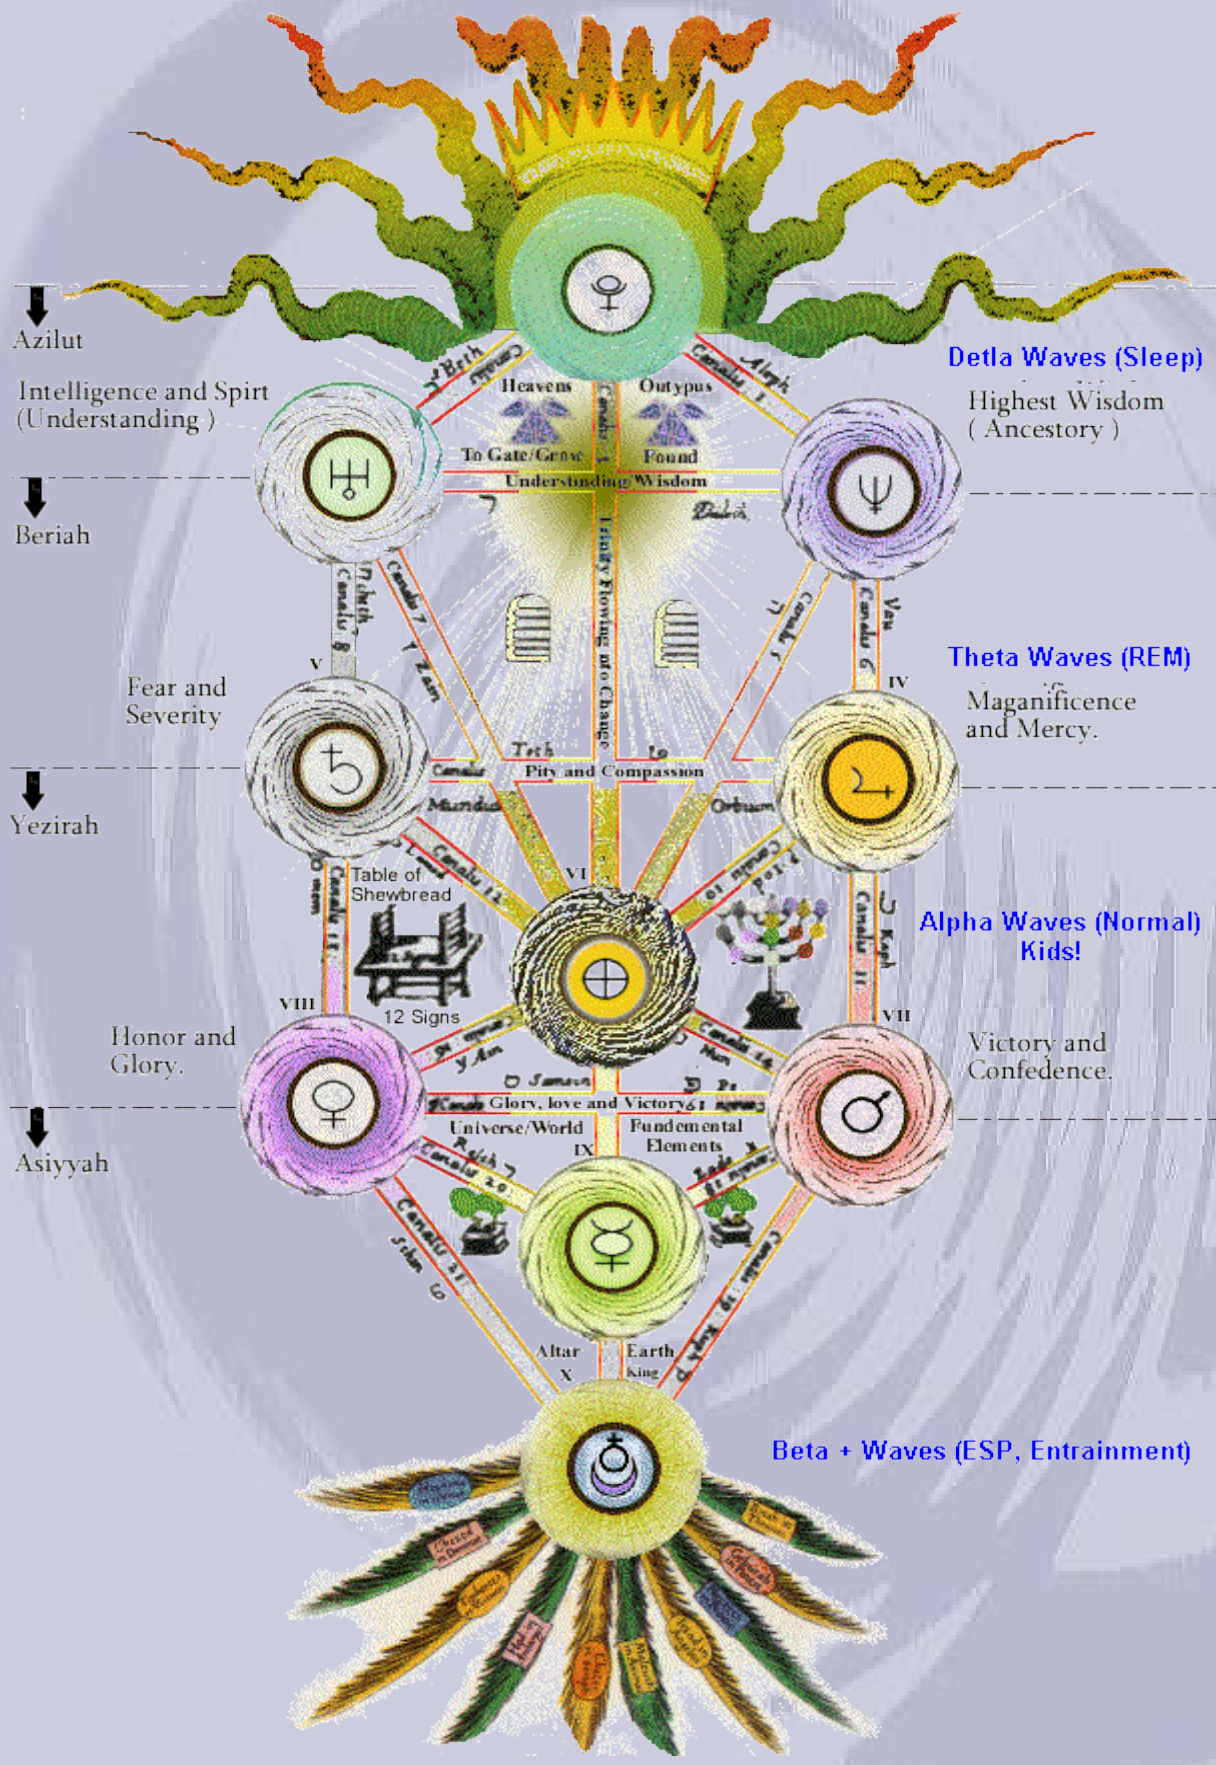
Azilut

Detla Waves (Sleep)

Intelligence and Spirt (Understanding )

Highest Wisdom ( Ancestory )

Beth Canalis

Canalis Aleph

Heavens

Outypus

To Gate/Grave

Found

Understanding/Wisdom

Beriah

Daleth Canalis 8

Canalis 7 Zain

Trinity Flowing into Change

Canalis 5

Vau Canalis 6

Theta Waves (REM)

V

IV

Fear and Severity

Maganificence and Mercy.

Teth

Canalis

Pity and Compassion

Yezirah

Mundus

Orbium

Canalis 12

Canalis 10

Table of Shewbread

VI

Canalis 11

Koph

Alpha Waves (Normal) Kids!

VIII

12 Signs

VII

Honor and Glory.

Victory and Confedence.

Samech

Glory, love and Victory

Asiyyah

Universe/World

Fundemental Elements

IX

Canalis 20

Canalis 21

Schin

Canalis 19

Altar

X

Earth King

Beta + Waves (ESP, Entrainment)